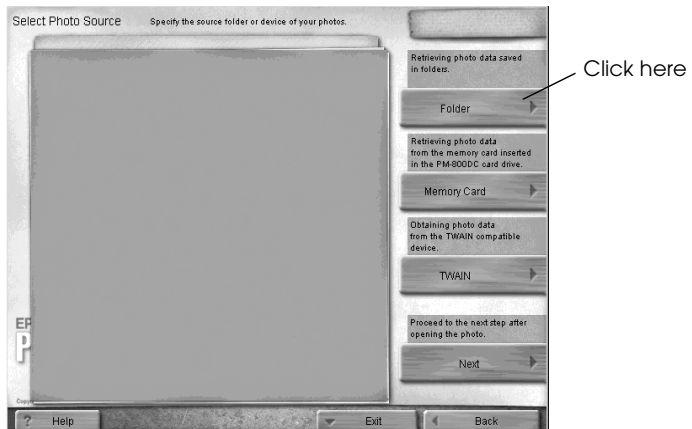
Select Photo Source Specify the source folder or device of your photos.

Retrieving photo data saved in folders.

Folder

Click here

Retrieving photo data from the memory card inserted in the PM-800DC card drive.

Memory Card

Obtaining photo data from the TWAIN compatible device.

TWAIN

EP

P

Proceed to the next step after opening the photo.

Next

? Help

Exit

Back